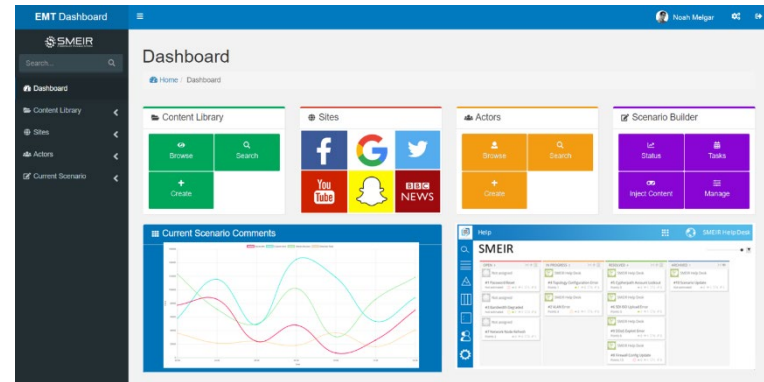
EMT Dashboard

Noah Melgar

SMEIR

Search...

Dashboard

Content Library

Sites

Actors

Current Scenario

Dashboard

Home / Dashboard

Content Library

Browse

Search

Create

Sites

You Tube

BBC NEWS

Actors

Browse

Search

Create

Scenario Builder

Status

Tasks

Inject Content

Manage

Current Scenario Comments

Help

SMEIR Help Desk

SMEIR

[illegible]